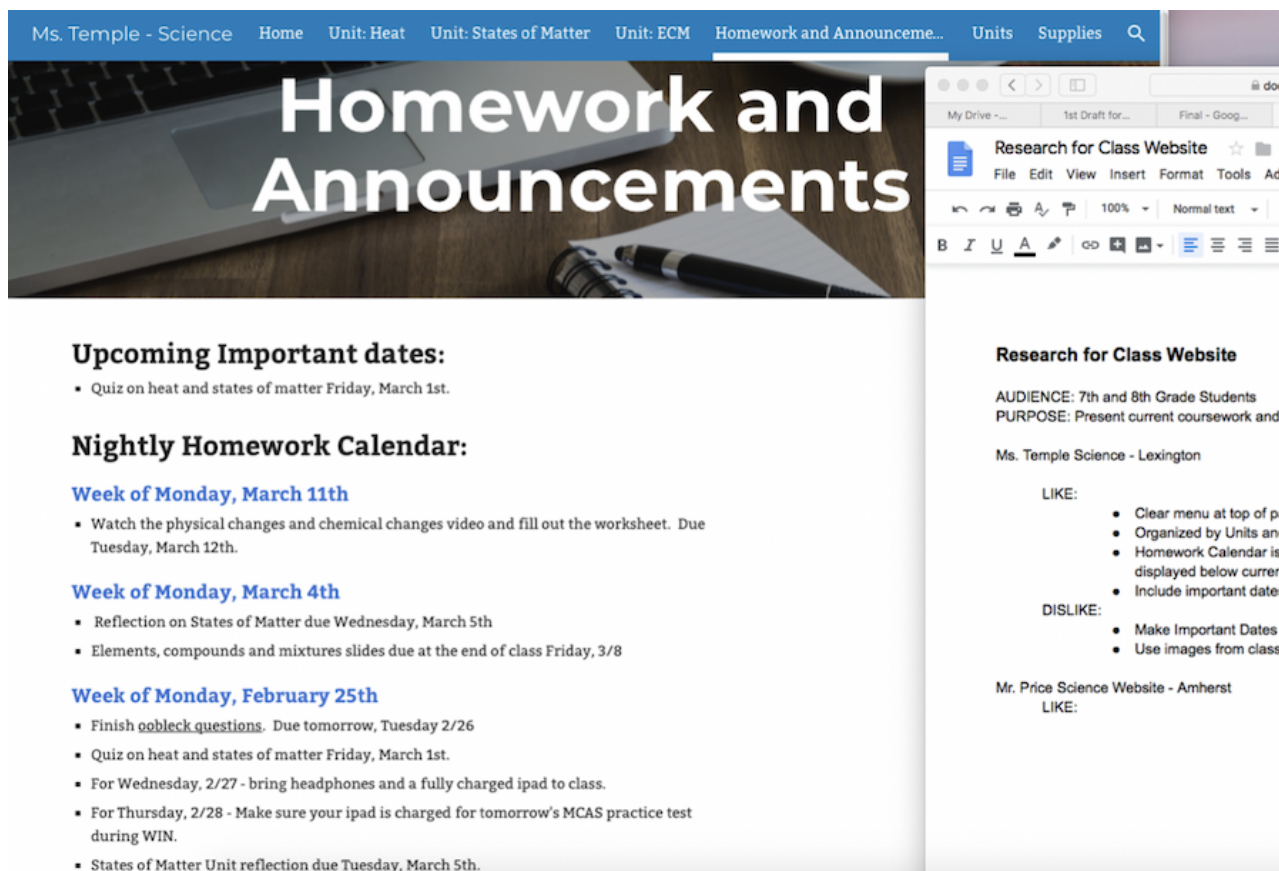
Ms. Temple - Science Home Unit: Heat Unit: States of Matter Unit: ECM Homework and Announceme... Units Supplies

Homework and Announcements

Upcoming Important dates:

- Quiz on heat and states of matter Friday, March 1st.

Nightly Homework Calendar:

Week of Monday, March 11th

- Watch the physical changes and chemical changes video and fill out the worksheet. Due Tuesday, March 12th.

Week of Monday, March 4th

- Reflection on States of Matter due Wednesday, March 5th
- Elements, compounds and mixtures slides due at the end of class Friday, 3/8

Week of Monday, February 25th

- Finish oobleck questions. Due tomorrow, Tuesday 2/26
- Quiz on heat and states of matter Friday, March 1st.
- For Wednesday, 2/27 - bring headphones and a fully charged ipad to class.
- For Thursday, 2/28 - Make sure your ipad is charged for tomorrow's MCAS practice test during WIN.
- States of Matter Unit reflection due Tuesday, March 5th.

do

My Drive -... 1st Draft for... Final - Goog...

Research for Class Website

File Edit View Insert Format Tools Ad

100% Normal text

B I U A

Research for Class Website

AUDIENCE: 7th and 8th Grade Students
PURPOSE: Present current coursework and

Ms. Temple Science - Lexington

LIKE:
- Clear menu at top of p
- Organized by Units an
- Homework Calendar is displayed below curre
- Include important date

DISLIKE:
- Make Important Dates
- Use images from clas

Mr. Price Science Website - Amherst
LIKE: